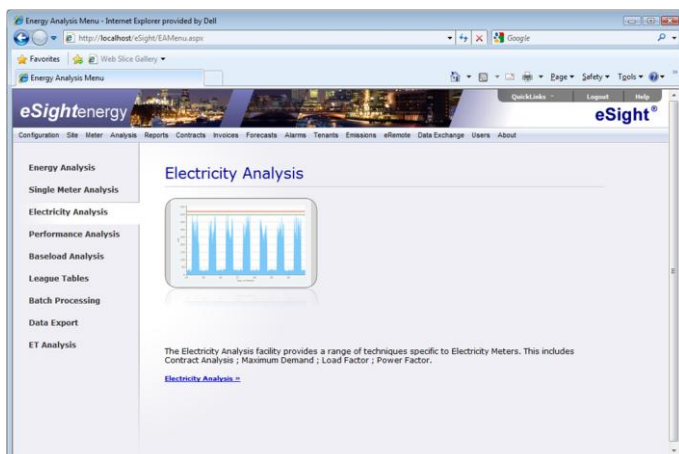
Energy Analysis Menu - Internet Explorer provided by Dell

http://localhost/eSight/EAMenu.aspx

Google

Favorites

Web Slice Gallery

Energy Analysis Menu

Page ▾ Safety ▾ Tools ▾

eSightenergy

QuickLinks

Logout

Help

eSight®

Configuration Site Meter Analysis Reports Contracts Invoices Forecasts Alarms Tenants Emissions eRemote Data Exchange Users About

Energy Analysis

Single Meter Analysis

Electricity Analysis

Performance Analysis

Baseload Analysis

League Tables

Batch Processing

Data Export

ET Analysis

Electricity Analysis

The Electricity Analysis facility provides a range of techniques specific to Electricity Meters. This includes Contract Analysis ; Maximum Demand ; Load Factor ; Power Factor.

Electricity Analysis »